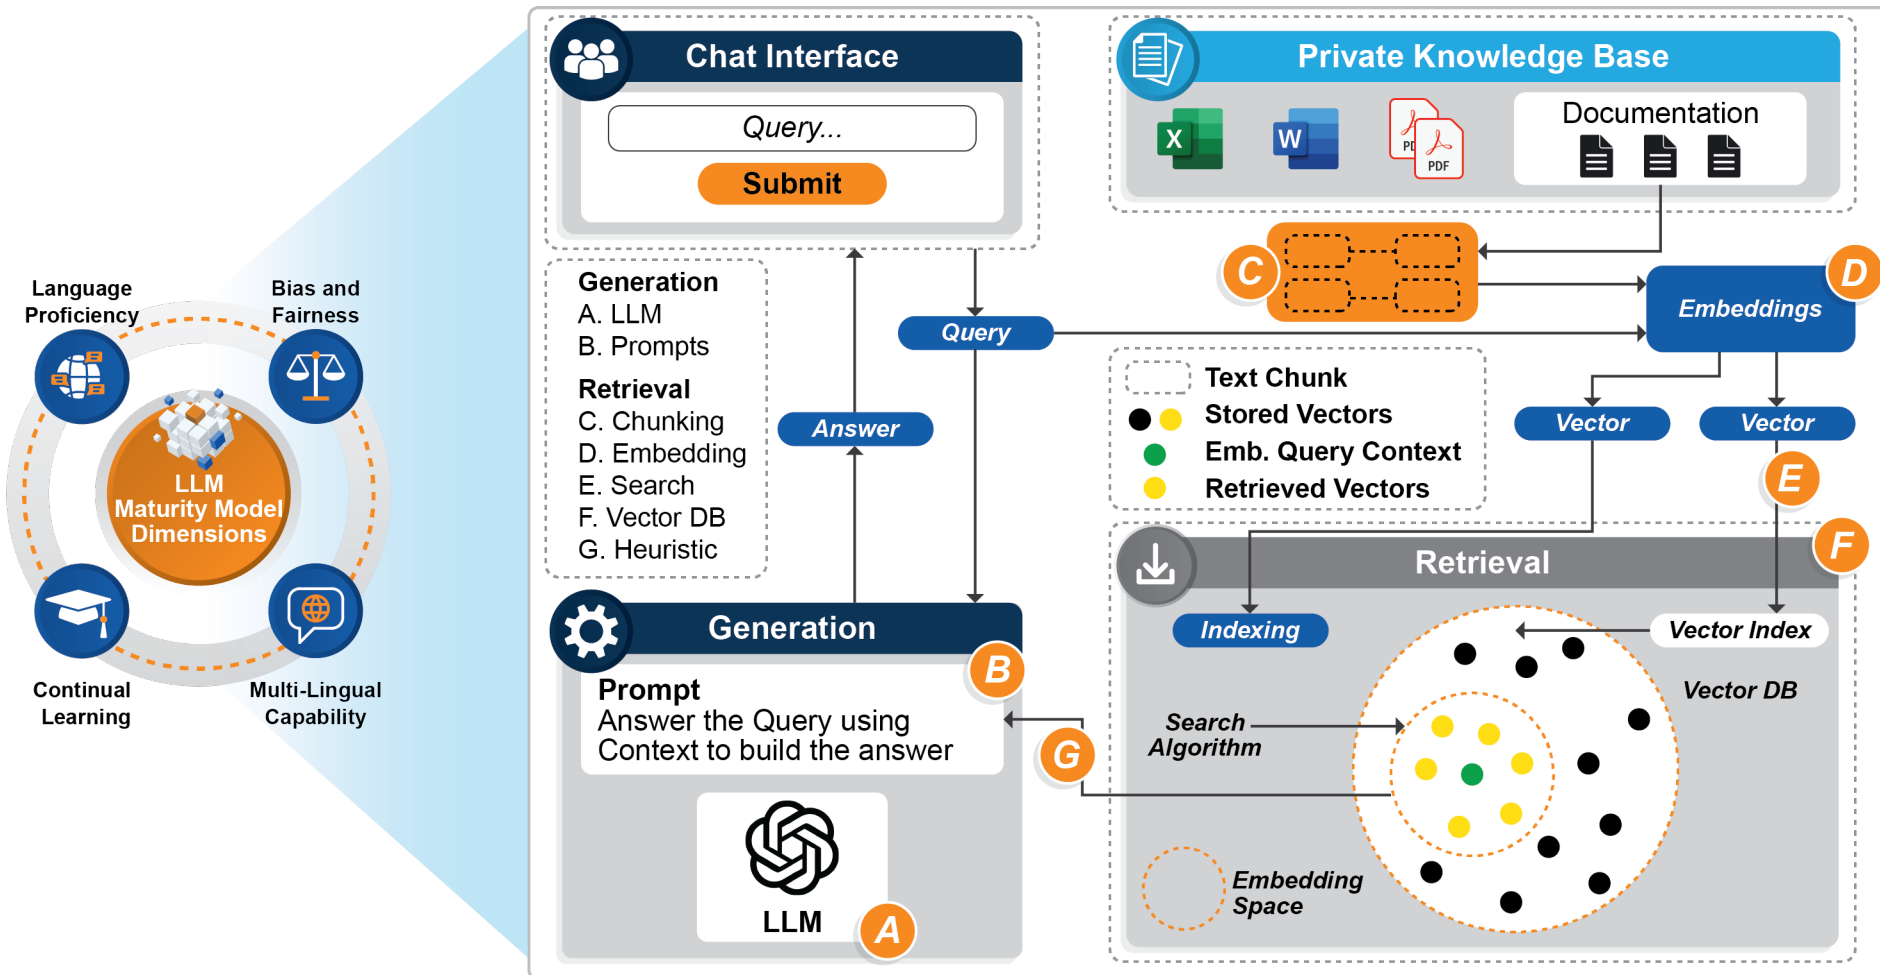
Language Proficiency

Bias and Fairness

LLM Maturity Model Dimensions

Continual Learning

Multi-Lingual Capability

Chat Interface

Query...

Submit

Generation
A. LLM
B. Prompts

Retrieval
C. Chunking
D. Embedding
E. Search
F. Vector DB
G. Heuristic

Query

Answer

Generation

B

Prompt
Answer the Query using Context to build the answer

G

LLM

A

Private Knowledge Base

X

W

PDF

PDF

Documentation

C

D

Embeddings

Text Chunk
Stored Vectors
Emb. Query Context
Retrieved Vectors

Vector

Vector

E

F

Retrieval

Indexing

Vector Index

Vector DB

Search Algorithm

Embedding Space